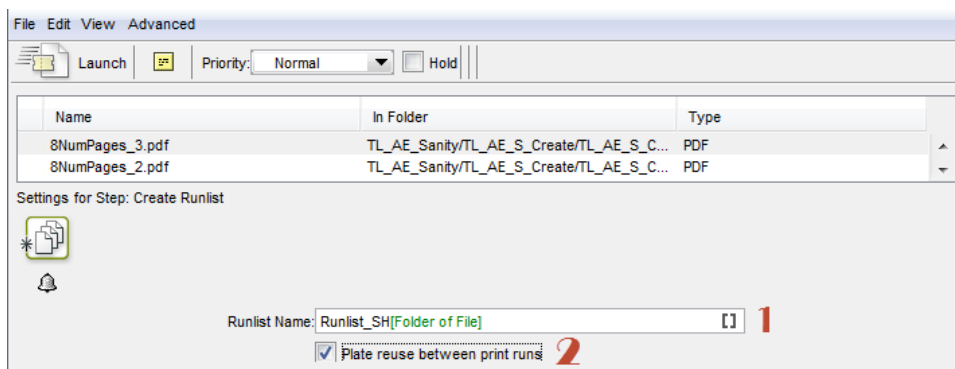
File Edit View Advanced

Launch | Priority: Normal | Hold

| Name | In Folder | Type |
|---|---|---|
| 8NumPages_3.pdf | TL_AE_Sanity/TL_AE_S_Create/TL_AE_S_C... | PDF |
| 8NumPages_2.pdf | TL_AE_Sanity/TL_AE_S_Create/TL_AE_S_C... | PDF |

Settings for Step: Create Runlist

Runlist Name: Runlist_SH[Folder of File] [] 1

Plate reuse between print runs 2